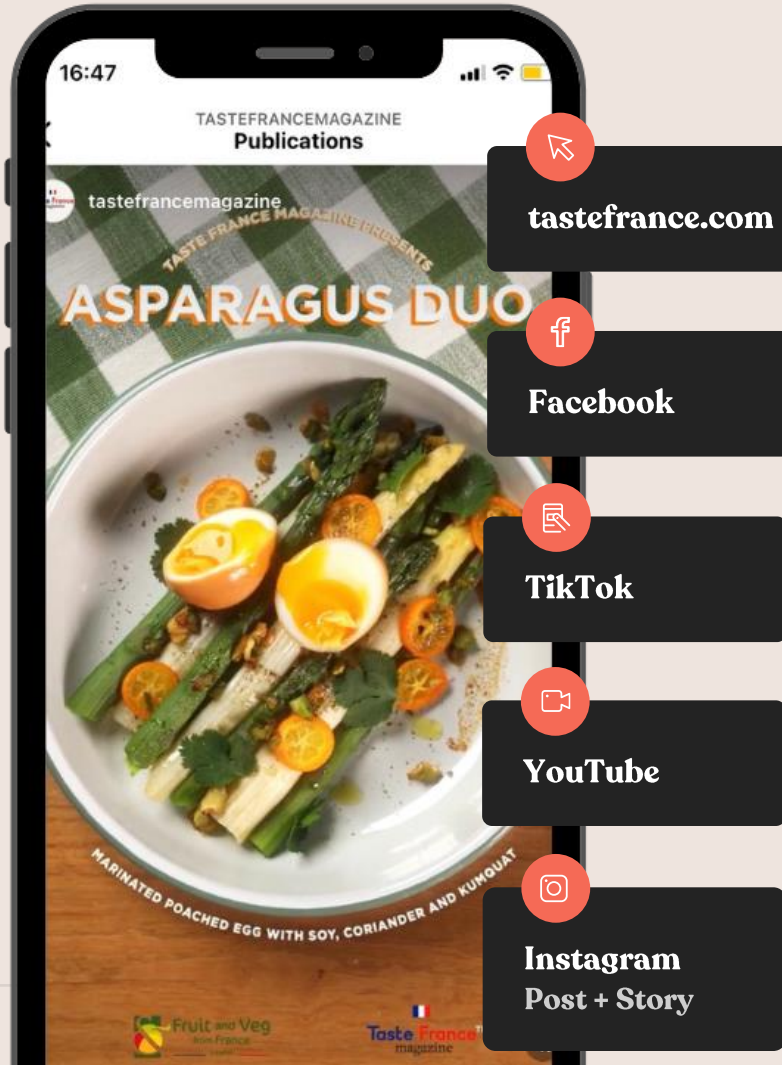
16:47

TASTEFRANCEMAGAZINE
Publications

tastefrancemagazine

TASTE FRANCE MAGAZINE PRESENTS

ASPARAGUS DUO

MARINATED POACHED EGG WITH SOY, CORIANDER AND KUMQUAT

Fruit and Veg from France

Taste France magazine

tastefrance.com

Facebook

TikTok

YouTube

Instagram
Post + Story